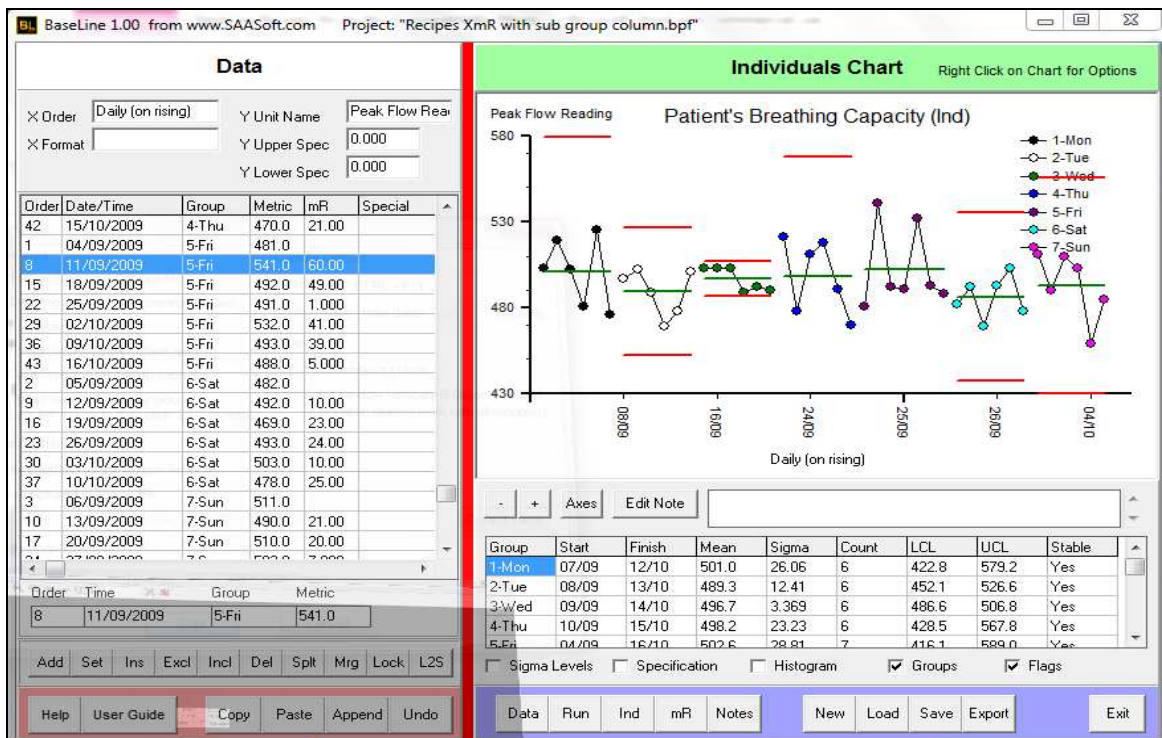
BL BaseLine 1.00 from www.SAASoft.com Project: "Recipes XmR with sub group column.bpf"

Data

X Order Daily (on rising)
X Format
Y Unit Name Peak Flow Rea
Y Upper Spec 0.000
Y Lower Spec 0.000

| Order | Date/Time | Group | Metric | mR | Special |
|---|---|---|---|---|---|
| 42 | 15/10/2009 | 4-Thu | 470.0 | 21.00 | |
| 1 | 04/09/2009 | 5-Fri | 481.0 | | |
| 8 | 11/09/2009 | 5-Fri | 541.0 | 60.00 | |
| 15 | 18/09/2009 | 5-Fri | 492.0 | 49.00 | |
| 22 | 25/09/2009 | 5-Fri | 491.0 | 1.000 | |
| 29 | 02/10/2009 | 5-Fri | 532.0 | 41.00 | |
| 36 | 09/10/2009 | 5-Fri | 493.0 | 39.00 | |
| 43 | 16/10/2009 | 5-Fri | 488.0 | 5.000 | |
| 2 | 05/09/2009 | 6-Sat | 482.0 | | |
| 9 | 12/09/2009 | 6-Sat | 492.0 | 10.00 | |
| 16 | 19/09/2009 | 6-Sat | 469.0 | 23.00 | |
| 23 | 26/09/2009 | 6-Sat | 493.0 | 24.00 | |
| 30 | 03/10/2009 | 6-Sat | 503.0 | 10.00 | |
| 37 | 10/10/2009 | 6-Sat | 478.0 | 25.00 | |
| 3 | 06/09/2009 | 7-Sun | 511.0 | | |
| 10 | 13/09/2009 | 7-Sun | 490.0 | 21.00 | |
| 17 | 20/09/2009 | 7-Sun | 510.0 | 20.00 | |

Order Time Group Metric
8 11/09/2009 5-Fri 541.0

Add Set Ins Excl Incl Del Splt Mrg Lock L2S

Help User Guide Copy Paste Append Undo

Individuals Chart Right Click on Chart for Options

Peak Flow Reading
Patient's Breathing Capacity (Ind)
580
530
480
430
08/09 16/09 24/09 25/09 26/09 04/10
Daily (on rising)
1-Mon
2-Tue
3-Wed
4-Thu
5-Fri
6-Sat
7-Sun

- + Axes Edit Note

| Group | Start | Finish | Mean | Sigma | Count | LCL | UCL | Stable |
|---|---|---|---|---|---|---|---|---|
| 1-Mon | 07/09 | 12/10 | 501.0 | 26.06 | 6 | 422.8 | 579.2 | Yes |
| 2-Tue | 08/09 | 13/10 | 489.3 | 12.41 | 6 | 452.1 | 526.6 | Yes |
| 3-Wed | 09/09 | 14/10 | 496.7 | 3.369 | 6 | 486.6 | 506.8 | Yes |
| 4-Thu | 10/09 | 15/10 | 498.2 | 23.23 | 6 | 428.5 | 567.8 | Yes |
| 5-Fri | 04/09 | 16/10 | 502.6 | 28.81 | 7 | 416.1 | 589.0 | Yes |

Sigma Levels Specification Histogram Groups Flags

Data Run Ind mR Notes New Load Save Export Exit